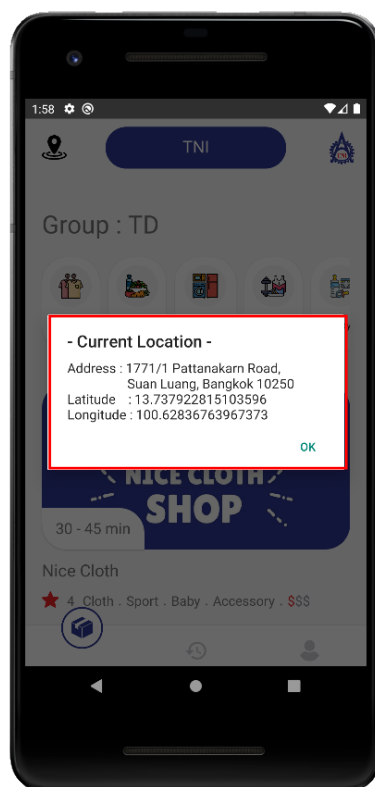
1:58

TNI

TNI

Group : TD

- Current Location -

Address : 1771/1 Pattanakarn Road, Suan Luang, Bangkok 10250
Latitude : 13.737922815103596
Longitude : 100.62836763967373

OK

NICE CLOTH
SHOP

30 - 45 min

Nice Cloth

4 Cloth . Sport . Baby . Accessory . $$$